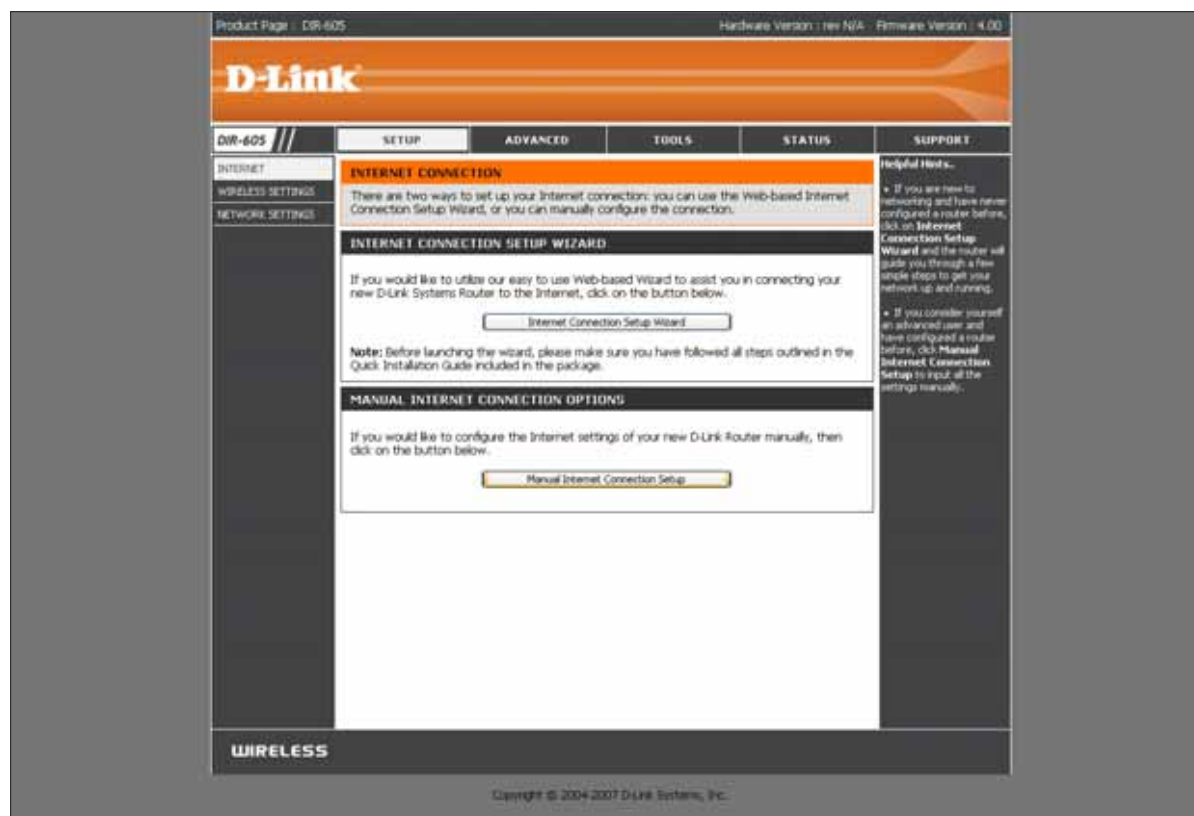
Product Page : DIR-605

Hardware Version : rev N/A Firmware Version : 4.00

D-Link

DIR-605

SETUP

ADVANCED

TOOLS

STATUS

SUPPORT

INTERNET

WIRELESS SETTINGS

NETWORK SETTINGS

INTERNET CONNECTION

There are two ways to set up your Internet connection: you can use the Web-based Internet Connection Setup Wizard, or you can manually configure the connection.

INTERNET CONNECTION SETUP WIZARD

If you would like to utilize our easy to use Web-based Wizard to assist you in connecting your new D-Link Systems Router to the Internet, click on the button below.

Internet Connection Setup Wizard

**Note:** Before launching the wizard, please make sure you have followed all steps outlined in the Quick Installation Guide included in the package.

MANUAL INTERNET CONNECTION OPTIONS

If you would like to configure the Internet settings of your new D-Link Router manually, then click on the button below.

Manual Internet Connection Setup

Helpful Hints..

• If you are new to networking and have never configured a router before, click on **Internet Connection Setup Wizard** and the router will guide you through a few simple steps to get your network up and running.

• If you consider yourself an advanced user and have configured a router before, click **Manual Internet Connection Setup** to input all the settings manually.

WIRELESS

Copyright © 2004-2007 D-Link Systems, Inc.